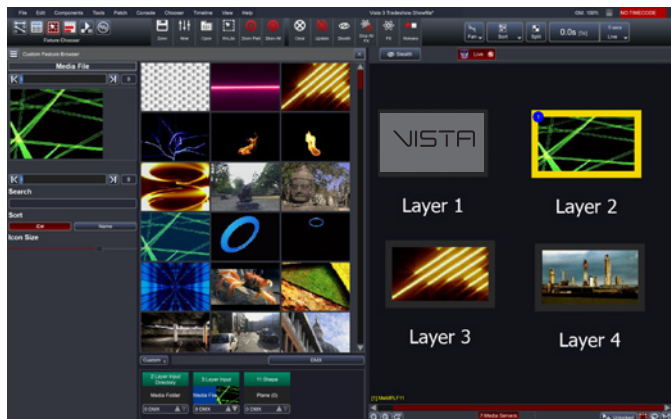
File Edit Components Tools Patch Console Chooser Timeline View Help

Vista 3 Tradeshow Showfile*

NO TIMECODE

Fixture Chooser

Save New Open Store Park Store All Clear Update Stealth Fix Release

Fan Sort Split 0.0s Line

Custom Feature Browser

Media File

Search

Sort

Name

Icon Size

Stealth

Live

VISTA

Layer 1

Layer 2

Layer 3

Layer 4

Custom

DMX

Media Folder

Media File

Plane

7 Media Servers